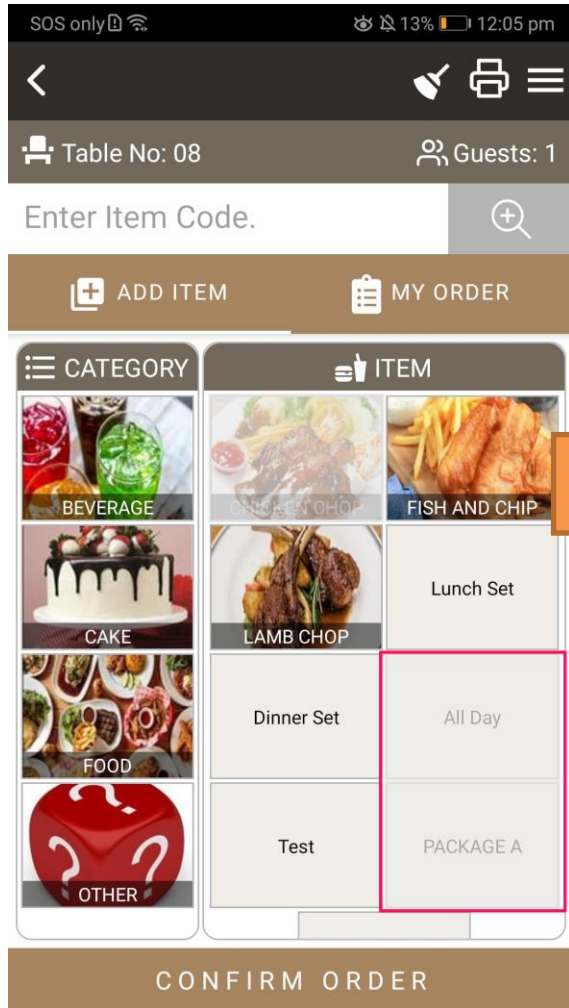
SOS only 13% 12:05 pm

Table No: 08

Guests: 1

Enter Item Code.

ADD ITEM

MY ORDER

CATEGORY

ITEM

BEVERAGE

CHICKEN CHOP

FISH AND CHIP

CAKE

LAMB CHOP

Lunch Set

FOOD

Dinner Set

All Day

OTHER

Test

PACKAGE A

CONFIRM ORDER